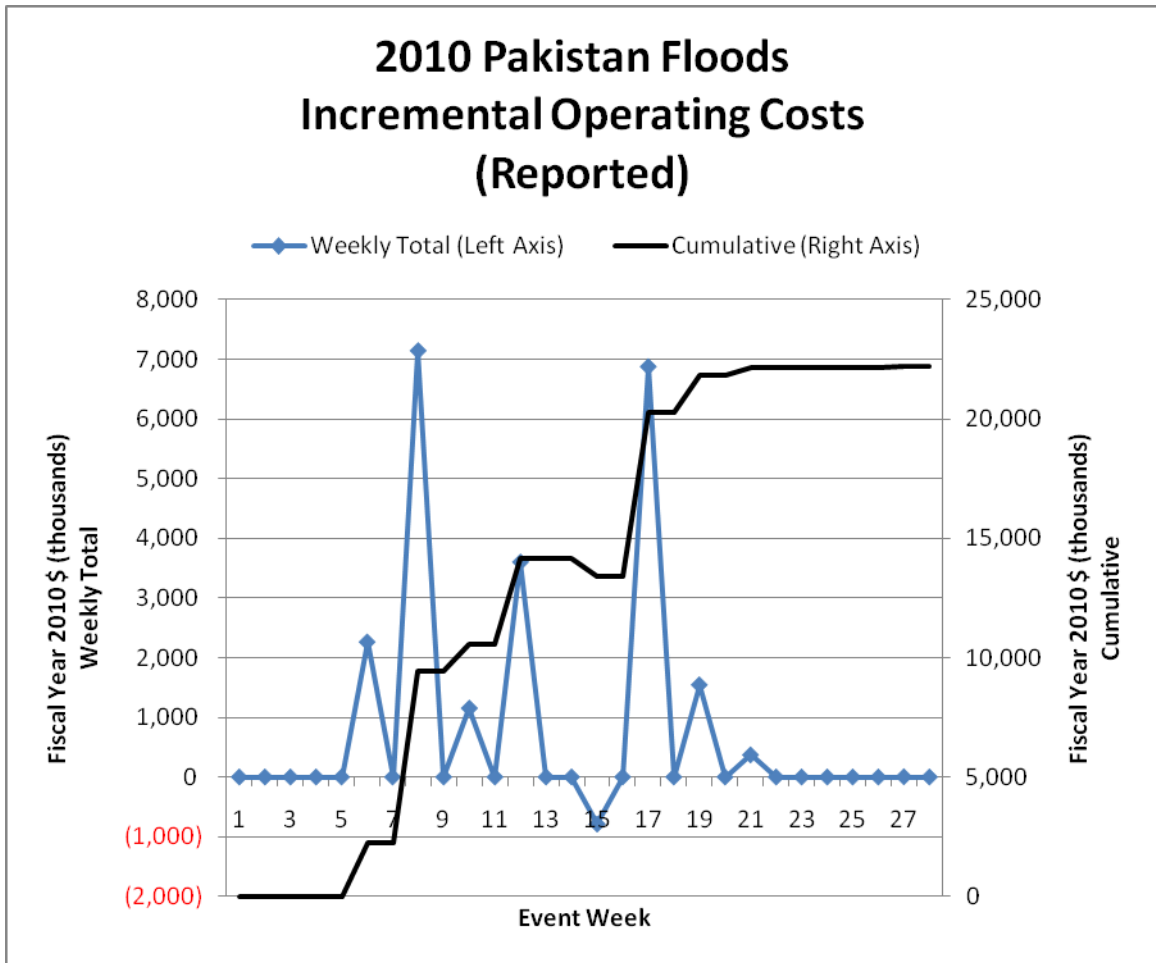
2010 Pakistan Floods
Incremental Operating Costs
(Reported)

Weekly Total (Left Axis)
Cumulative (Right Axis)

Fiscal Year 2010 $ (thousands)
Weekly Total

8,000
7,000
6,000
5,000
4,000
3,000
2,000
1,000
0
(1,000)
(2,000)

1
3
5
7
9
11
13
15
17
19
21
23
25
27

Event Week

Fiscal Year 2010 $ (thousands)
Cumulative

25,000
20,000
15,000
10,000
5,000
0